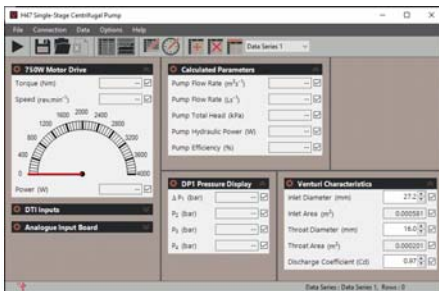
H47 Single-Stage Centrifugal Pump

File Connection Data Options Help

Data Series 1

750W Motor Drive

Torque (Nm)

Speed (rev.min$^{-1}$)

0 400 800 1200 1600 2000 2400 2800

Power (W)

DTI Inputs

Analogue Input Board

Calculated Parameters

Pump Flow Rate (m$^3$s$^{-1}$)

Pump Flow Rate (Ls$^{-1}$)

Pump Total Head (kPa)

Pump Hydraulic Power (W)

Pump Efficiency (%)

DP1 Pressure Display

$\Delta$ P$_1$ (bar)

P$_2$ (bar)

P$_3$ (bar)

P$_4$ (bar)

Venturi Characteristics

Inlet Diameter (mm) 27.2

Inlet Area (m$^2$) 0.000581

Throat Diameter (mm) 16.0

Throat Area (m$^2$) 0.000201

Discharge Coefficient (Cd) 0.97

Data Series : Data Series 1, Rows : 0